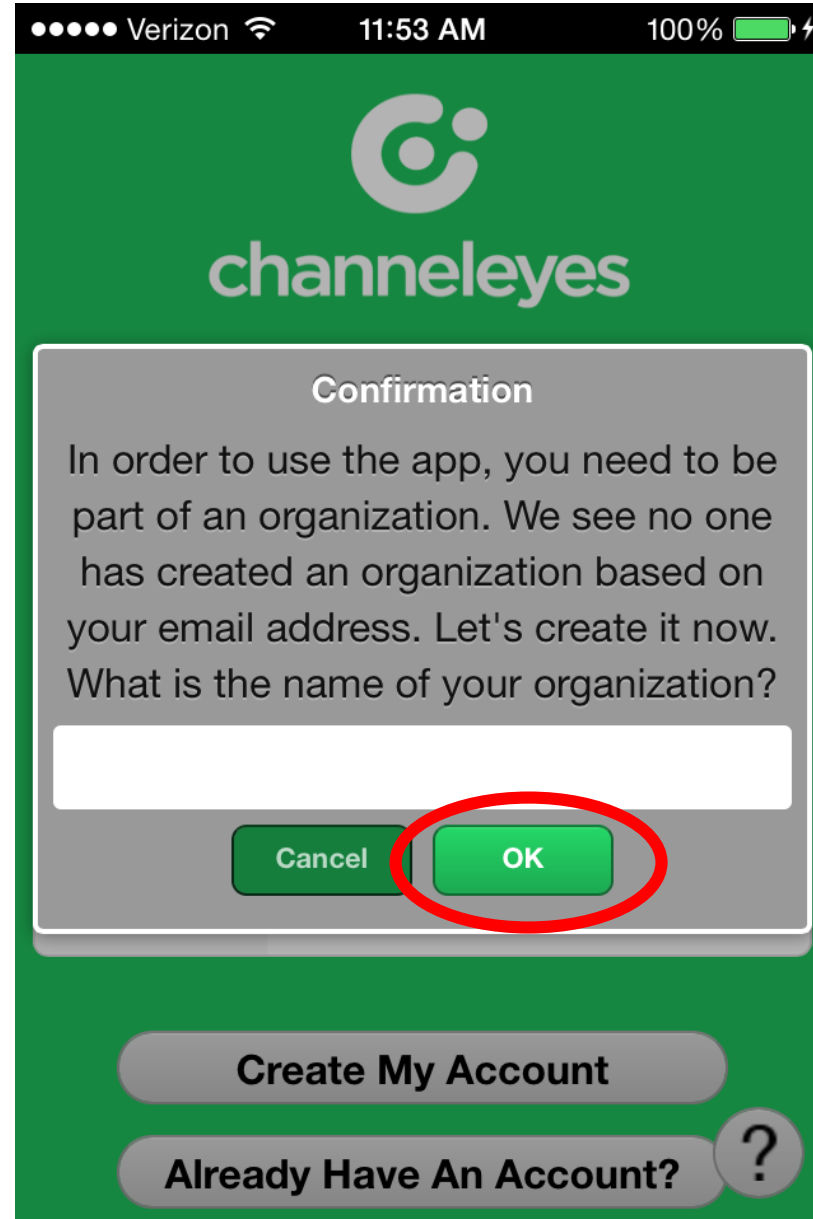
●●●●● Verizon 11:53 AM 100%

channeleyes

Confirmation

In order to use the app, you need to be part of an organization. We see no one has created an organization based on your email address. Let's create it now. What is the name of your organization?

Cancel
OK

Create My Account
Already Have An Account?
?